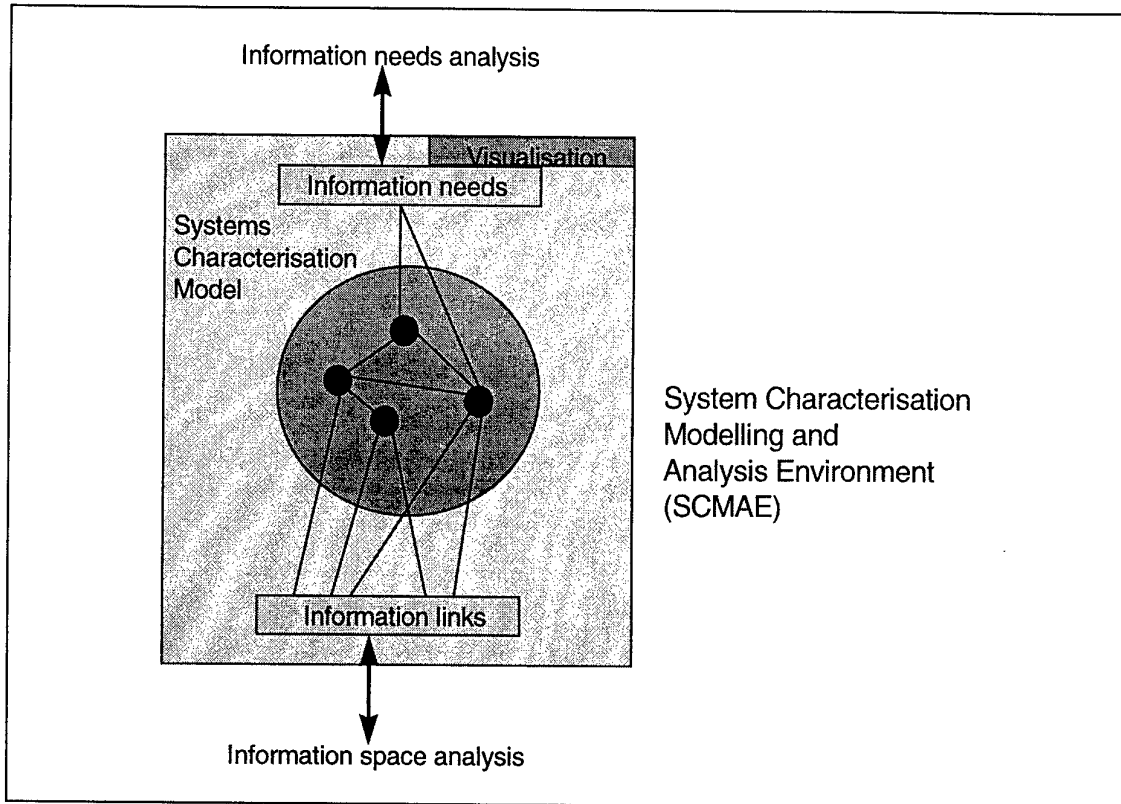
Information needs analysis

Visualisation

Information needs

Systems Characterisation Model

System Characterisation Modelling and Analysis Environment (SCMAE)

Information links

Information space analysis